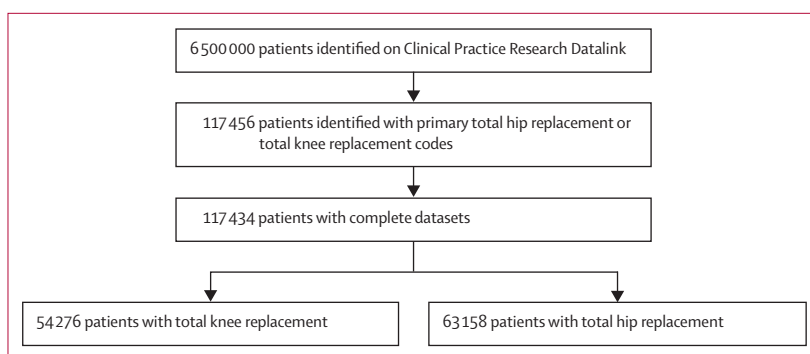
6 500 000 patients identified on Clinical Practice Research Datalink

117 456 patients identified with primary total hip replacement or total knee replacement codes

117 434 patients with complete datasets

54 276 patients with total knee replacement

63 158 patients with total hip replacement